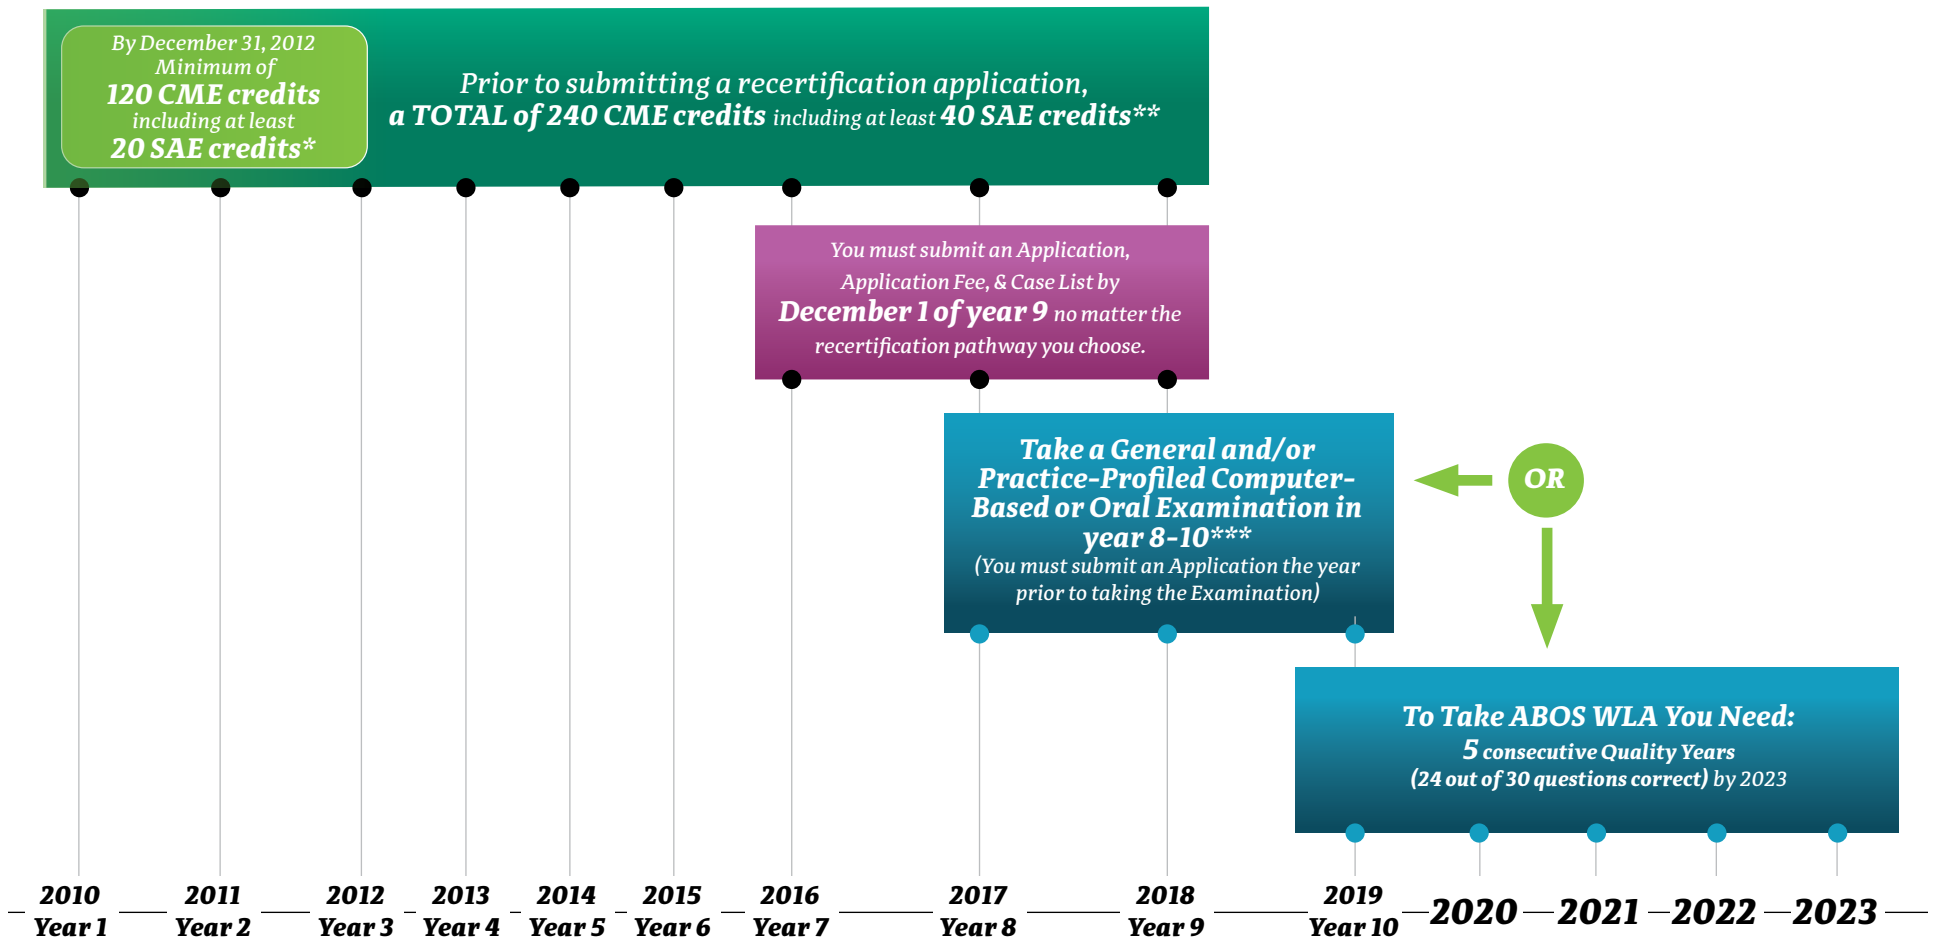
By December 31, 2012
Minimum of
120 CME credits
including at least
20 SAE credits*

Prior to submitting a recertification application,
a TOTAL of 240 CME credits including at least 40 SAE credits**

You must submit an Application, Application Fee, & Case List by
December 1 of year 9 no matter the recertification pathway you choose.

Take a General and/or Practice-Profiled Computer-Based or Oral Examination in year 8-10***
(You must submit an Application the year prior to taking the Examination)

OR

To Take ABOS WLA You Need:
5 consecutive Quality Years
(24 out of 30 questions correct) by 2023

2010 Year 1
2011 Year 2
2012 Year 3
2013 Year 4
2014 Year 5
2015 Year 6
2016 Year 7
2017 Year 8
2018 Year 9
2019 Year 10
2020
2021
2022
2023